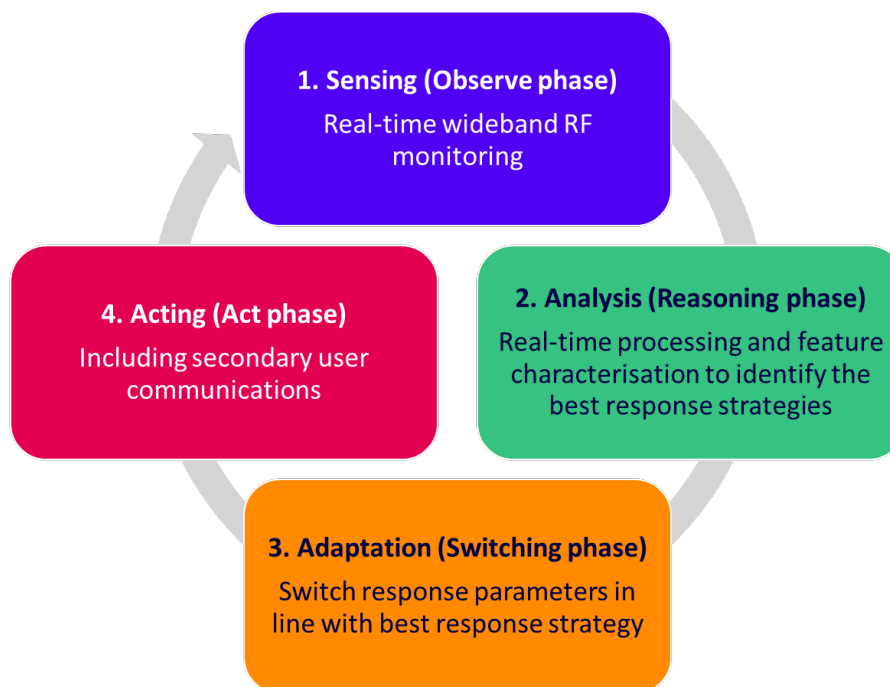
1. Sensing (Observe phase)
Real-time wideband RF monitoring

2. Analysis (Reasoning phase)
Real-time processing and feature characterisation to identify the best response strategies

3. Adaptation (Switching phase)
Switch response parameters in line with best response strategy

4. Acting (Act phase)
Including secondary user communications